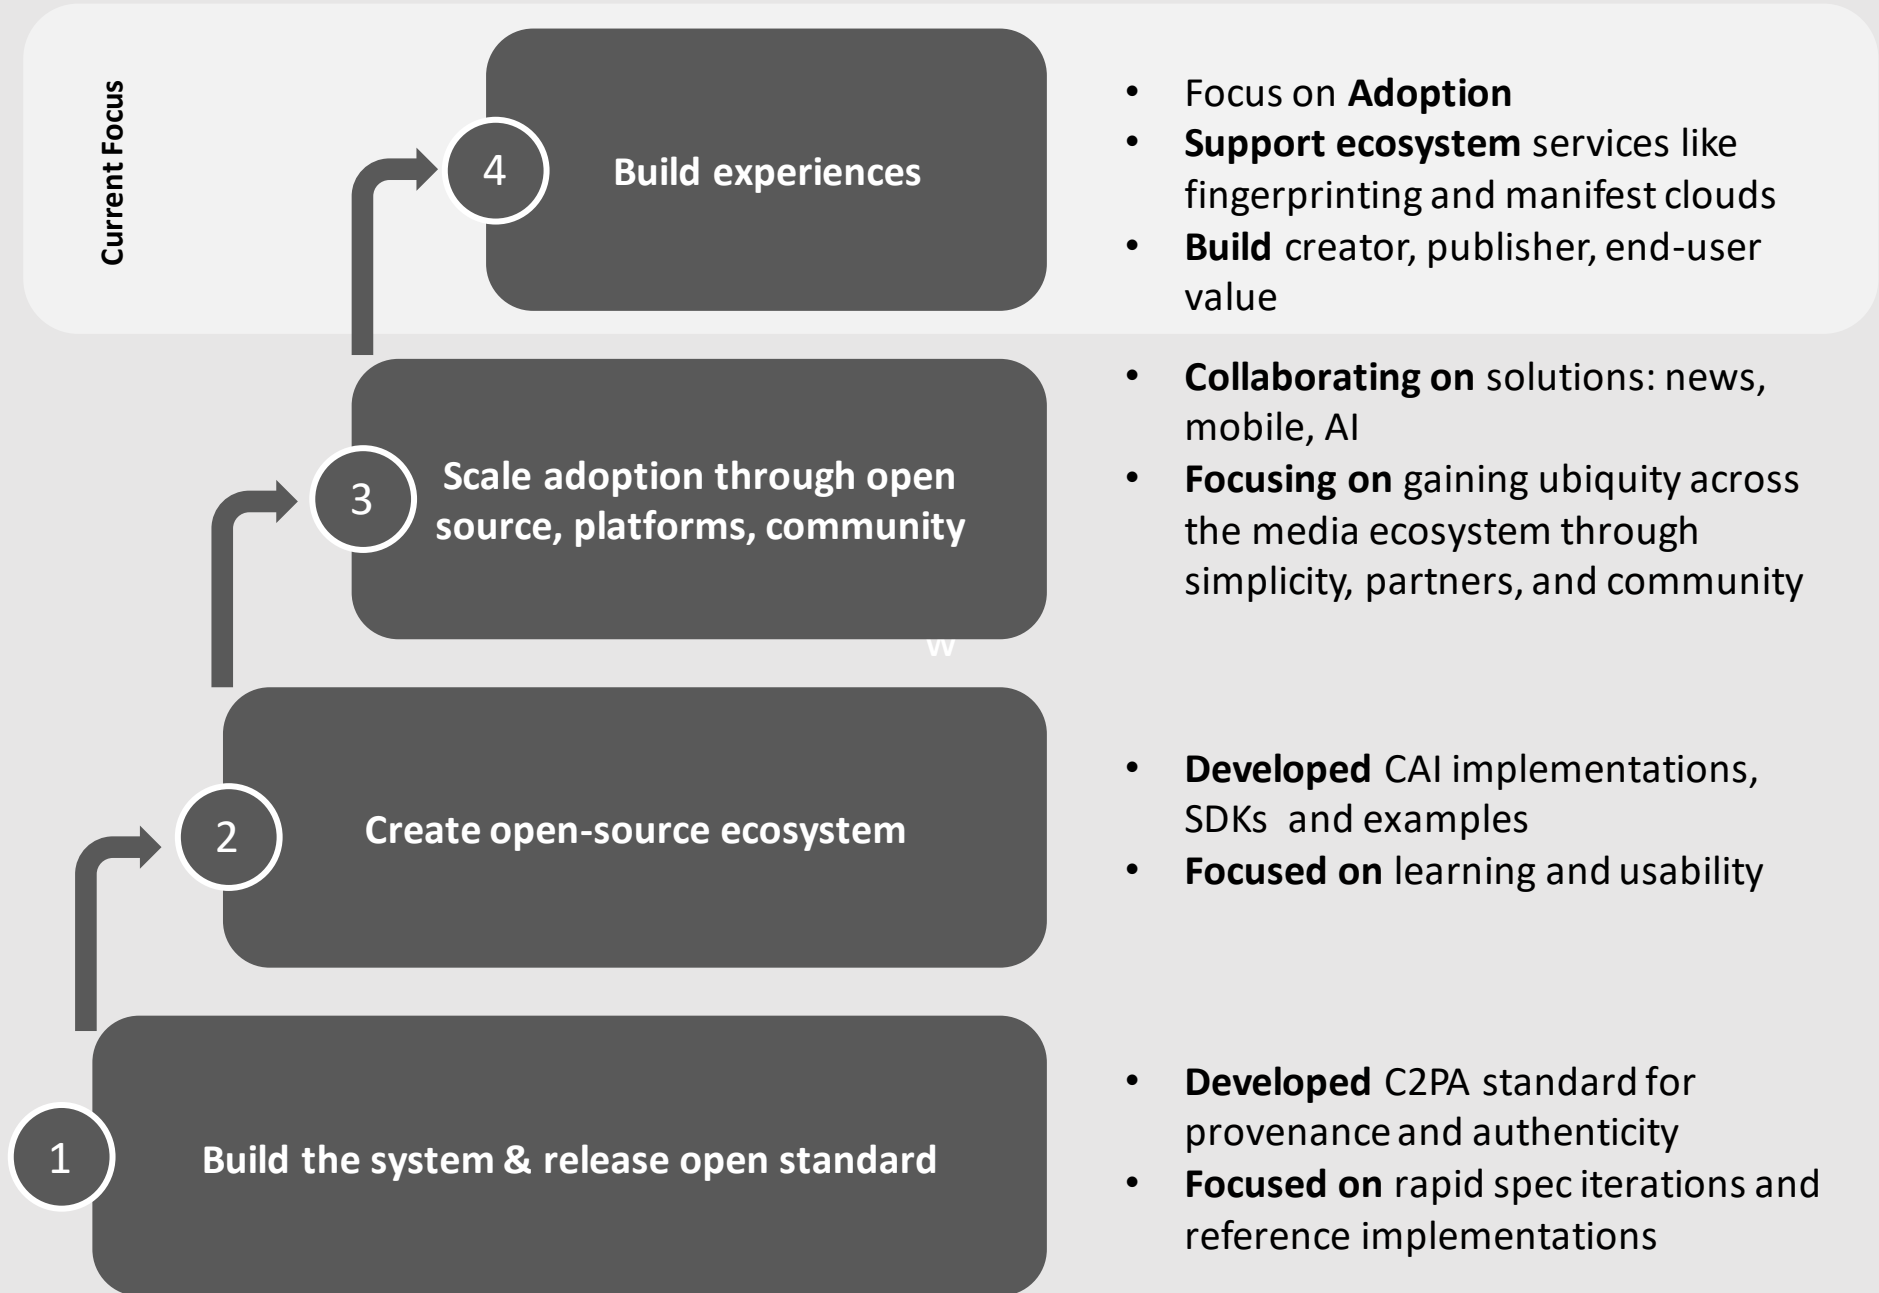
Current Focus

4 Build experiences

- Focus on **Adoption**
- **Support ecosystem** services like fingerprinting and manifest clouds
- **Build** creator, publisher, end-user value

3 Scale adoption through open source, platforms, community

- **Collaborating on** solutions: news, mobile, AI
- **Focusing on** gaining ubiquity across the media ecosystem through simplicity, partners, and community

w

2 Create open-source ecosystem

- **Developed** CAI implementations, SDKs and examples
- **Focused on** learning and usability

1 Build the system & release open standard

- **Developed** C2PA standard for provenance and authenticity
- **Focused on** rapid spec iterations and reference implementations